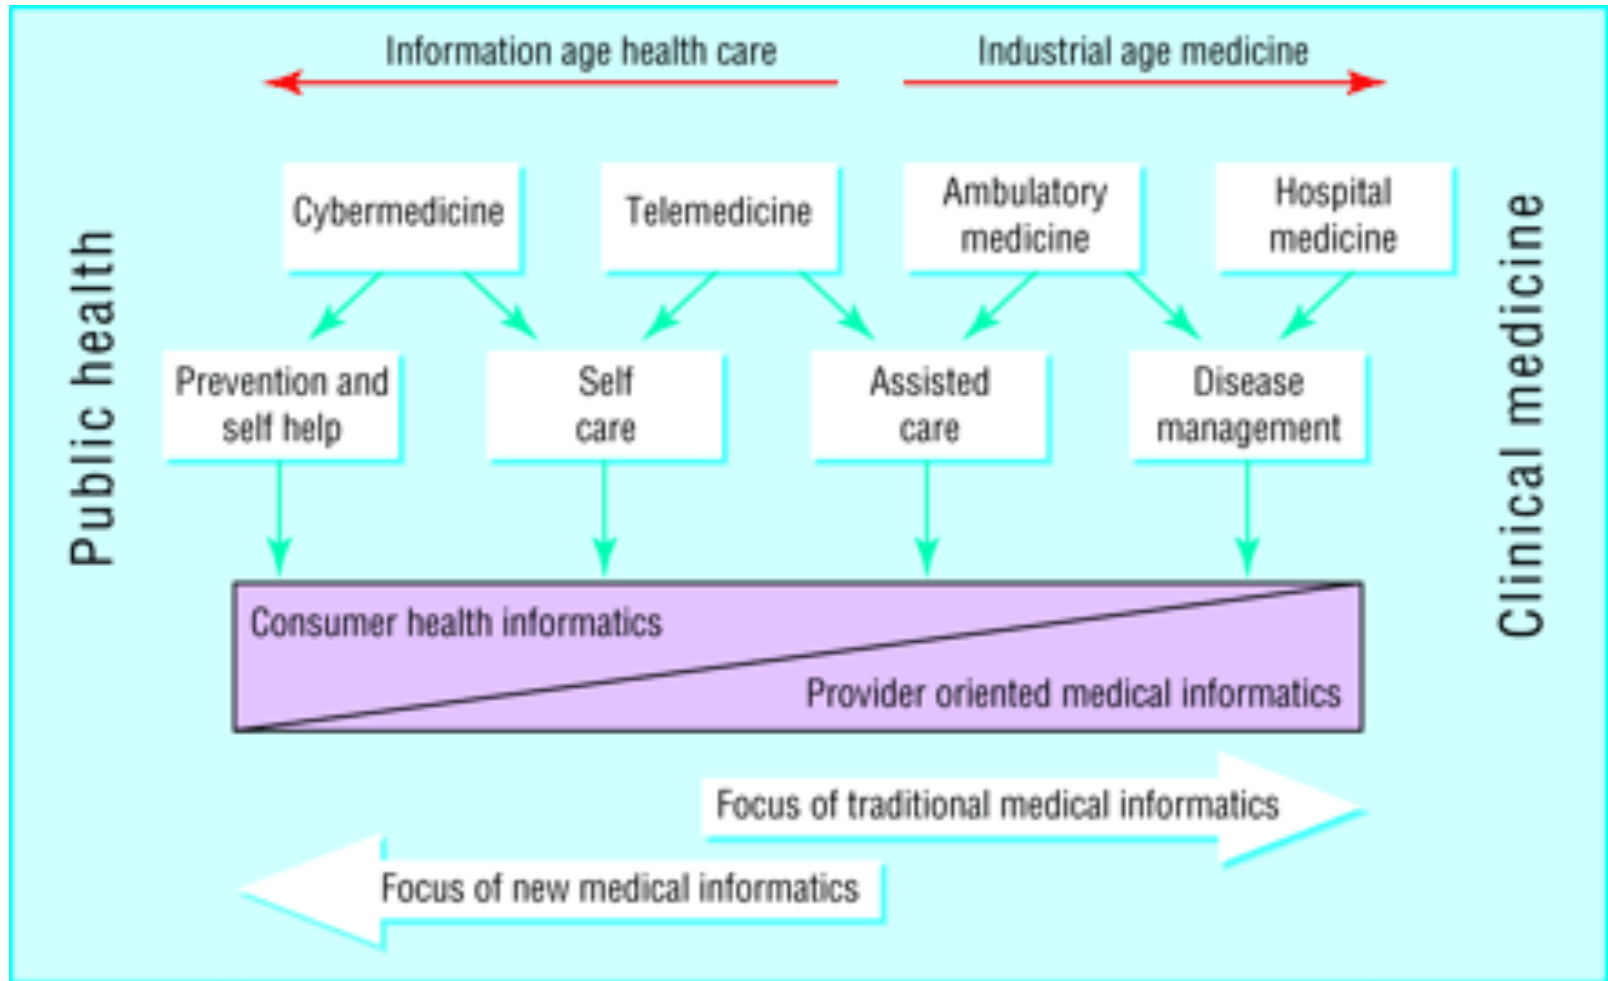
Information age health care

Industrial age medicine

Public health

Clinical medicine

Cybermedicine

Telemedicine

Ambulatory medicine

Hospital medicine

Prevention and self help

Self care

Assisted care

Disease management

Consumer health informatics

Provider oriented medical informatics

Focus of traditional medical informatics

Focus of new medical informatics